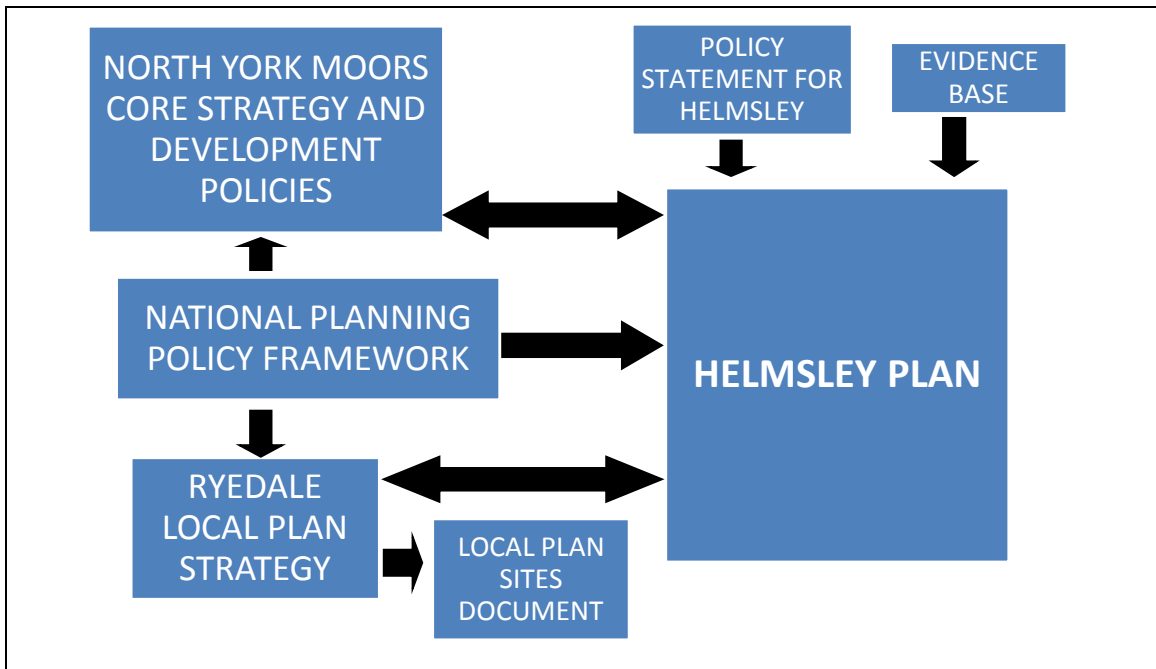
NORTH YORK MOORS CORE STRATEGY AND DEVELOPMENT POLICIES

POLICY STATEMENT FOR HELMSLEY

EVIDENCE BASE

NATIONAL PLANNING POLICY FRAMEWORK

HELMSLEY PLAN

RYEDALE LOCAL PLAN STRATEGY

LOCAL PLAN SITES DOCUMENT